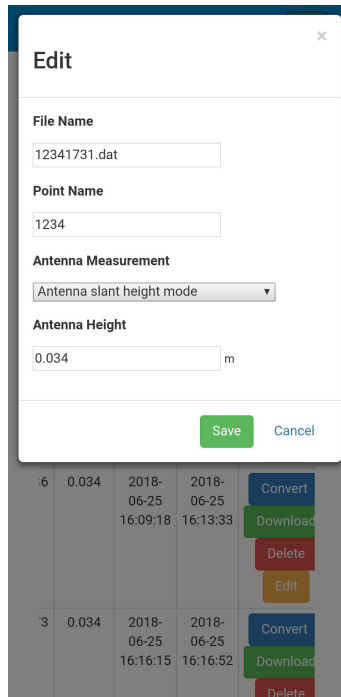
Edit

×

File Name

12341731.dat

Point Name

1234

Antenna Measurement

Antenna slant height mode ▾

Antenna Height

0.034 m

Save Cancel

| 6 | 0.034 | 2018-06-25 16:09:18 | 2018-06-25 16:13:33 | Convert Download Delete Edit |
|---|---|---|---|---|
| 3 | 0.034 | 2018-06-25 16:16:15 | 2018-06-25 16:16:52 | Convert Download Delete |